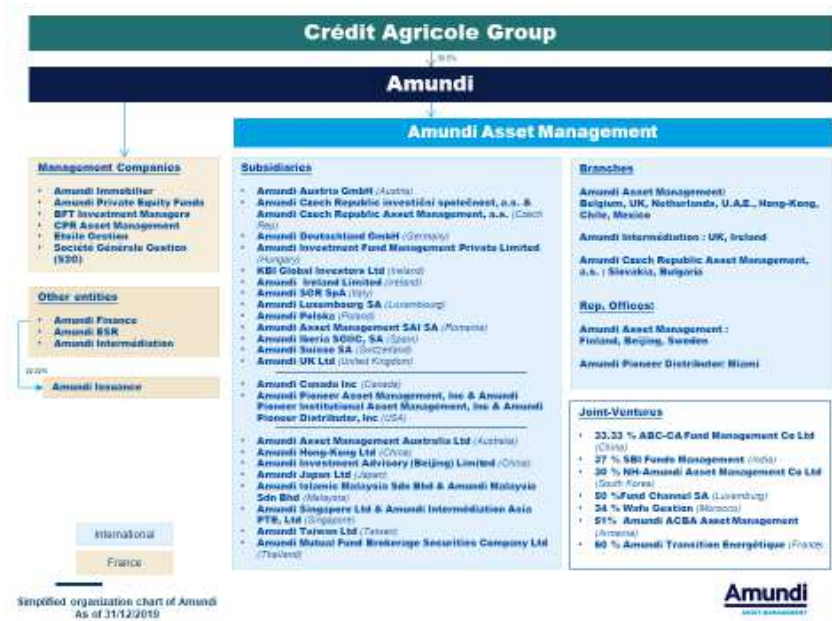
Crédit Agricole Group

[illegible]

Amundi

Amundi Asset Management

Management Companies

- Amundi Immobilier
- Amundi Private Equity Funds
- BFT Investment Managers
- CPR Asset Management
- Etoile Gestion
- Société Générale Gestion (S2G)

Other entities

- Amundi Finance
- Amundi ESR
- Amundi Intermédiation

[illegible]

Amundi Issuance

Subsidiaries

- Amundi Austria GmbH (Austria)
- Amundi Czech Republic investiční společnost, a.s. & Amundi Czech Republic Asset Management, a.s. (Czech Rep.)
- Amundi Deutschland GmbH (Germany)
- Amundi Investment Fund Management Private Limited (Hungary)
- KBI Global Investors Ltd (Ireland)
- Amundi Ireland Limited (Ireland)
- Amundi SGR SpA (Italy)
- Amundi Luxembourg SA (Luxembourg)
- Amundi Polska (Poland)
- Amundi Asset Management SAI SA (Romania)
- Amundi Iberia SGIIC, SA (Spain)
- Amundi Suisse SA (Switzerland)
- Amundi UK Ltd (United Kingdom)

- Amundi Canada Inc (Canada)
- Amundi Pioneer Asset Management, Inc & Amundi Pioneer Institutional Asset Management, Inc & Amundi Pioneer Distributor, Inc (USA)

- Amundi Asset Management Australia Ltd (Australia)
- Amundi Hong-Kong Ltd (China)
- Amundi Investment Advisory (Beijing) Limited (China)
- Amundi Japan Ltd (Japan)
- Amundi Islamic Malaysia Sdn Bhd & Amundi Malaysia Sdn Bhd (Malaysia)
- Amundi Singapore Ltd & Amundi Intermédiation Asia PTE, Ltd (Singapore)
- Amundi Taiwan Ltd (Taiwan)
- Amundi Mutual Fund Brokerage Securities Company Ltd (Thailand)

Branches

Amundi Asset Management: Belgium, UK, Netherlands, U.A.E., Hong-Kong, Chile, Mexico

Amundi Intermédiation : UK, Ireland

Amundi Czech Republic Asset Management, a.s. : Slovakia, Bulgaria

Rep. Offices:

Amundi Asset Management : Finland, Beijing, Sweden

Amundi Pioneer Distributor: Miami

Joint-Ventures

- 33.33 % ABC-CA Fund Management Co Ltd (China)
- 37 % SBI Funds Management (India)
- 30 % NH-Amundi Asset Management Co Ltd (South Korea)
- 50 %Fund Channel SA (Luxemburg)
- 34 % Wafa Gestion (Morocco)
- 51% Amundi ACBA Asset Management (Armenia)
- 60 % Amundi Transition Energétique (France)

International

France

Simplified organization chart of Amundi As of 31/12/2019

Amundi
ASSET MANAGEMENT